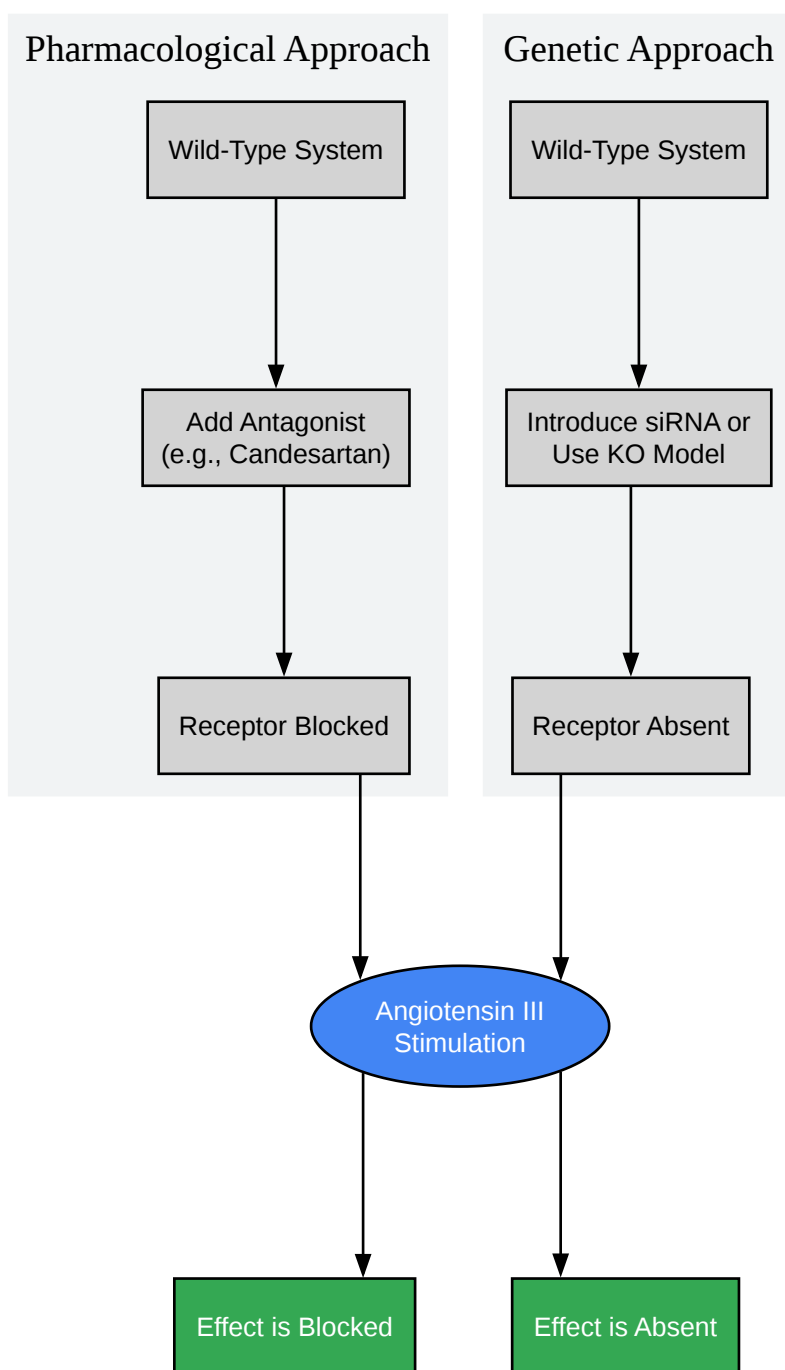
Pharmacological Approach

Wild-Type System

Add Antagonist (e.g., Candesartan)

Receptor Blocked

Genetic Approach

Wild-Type System

Introduce siRNA or Use KO Model

Receptor Absent

Angiotensin III Stimulation

Effect is Blocked

Effect is Absent